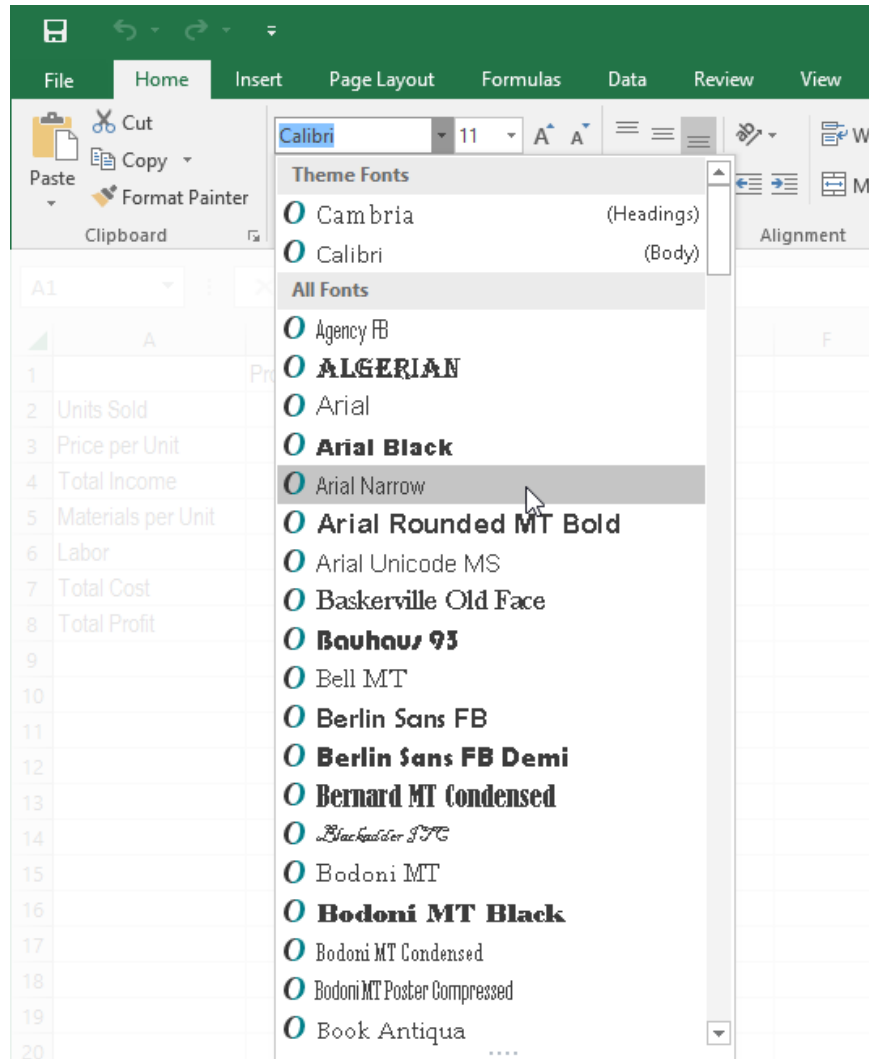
File Home Insert Page Layout Formulas Data Review View

Cut
Copy
Paste
Format Painter
Clipboard

Calibri 11

Alignment

Theme Fonts
Cambria (Headings)
Calibri (Body)
All Fonts
Agency FB
ALGERIAN
Arial
Arial Black
Arial Narrow
Arial Rounded MT Bold
Arial Unicode MS
Baskerville Old Face
Bauhaus 93
Bell MT
Berlin Sans FB
Berlin Sans FB Demi
Bernard MT Condensed
Blackadder ITC
Bodoni MT
Bodoni MT Black
Bodoni MT Condensed
Bodoni MT Poster Compressed
Book Antiqua

A1
A F
1 Pro
2 Units Sold
3 Price per Unit
4 Total Income
5 Materials per Unit
6 Labor
7 Total Cost
8 Total Profit
9
10
11
12
13
14
15
16
17
18
19
20